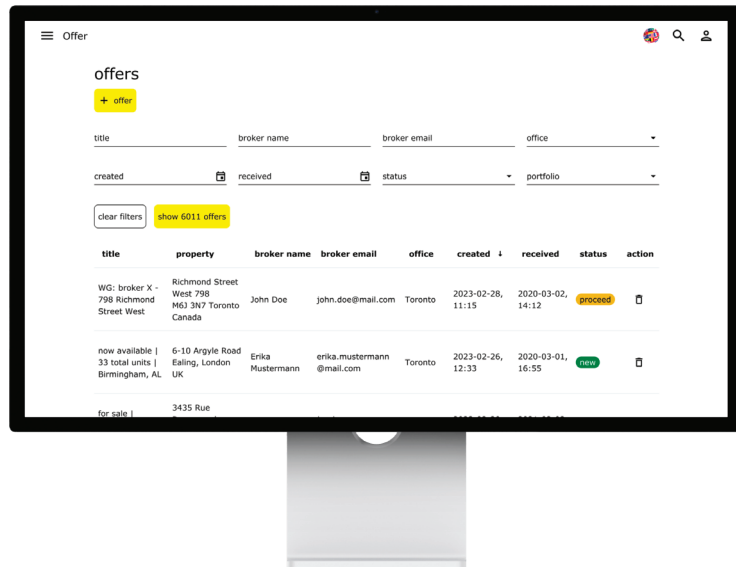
Offer

offers

+ offer

title

broker name

broker email

office

created

received

status

portfolio

clear filters

show 6011 offers

| title | property | broker name | broker email | office | created ↓ | received | status | action |
|---|---|---|---|---|---|---|---|---|
| WG: broker X - 798 Richmond Street West | Richmond Street West 798 M6J 3N7 Toronto Canada | John Doe | john.doe@mail.com | Toronto | 2023-02-28, 11:15 | 2020-03-02, 14:12 | proceed | |
| now available \| 33 total units \| Birmingham, AL | 6-10 Argyle Road Ealing, London UK | Erika Mustermann | erika.mustermann@mail.com | Toronto | 2023-02-26, 12:33 | 2020-03-01, 16:55 | new | |
| for sale \| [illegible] | 3435 Rue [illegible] | | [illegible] | | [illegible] | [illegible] | | |